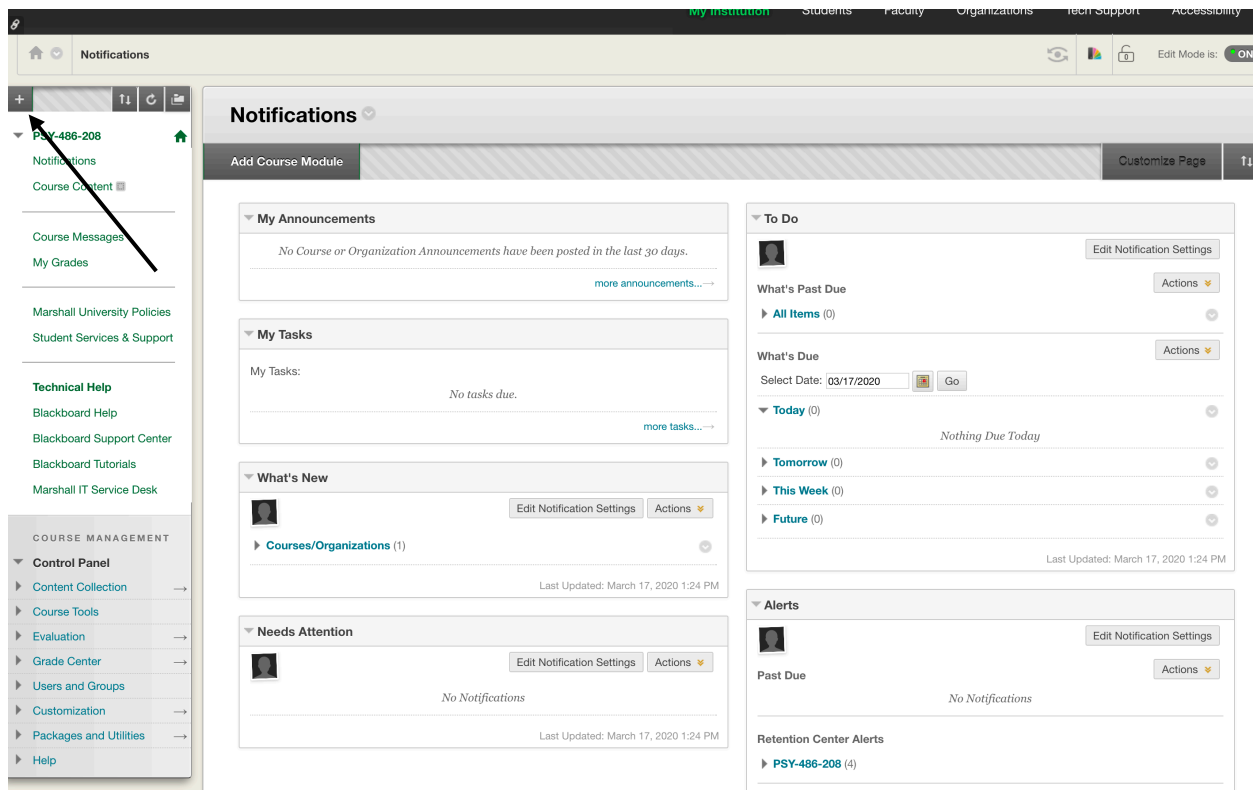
My Institution Students Faculty Organizations Tech Support Accessibility

Notifications

Edit Mode is: ON

PSY-486-208

Notifications
Course Content

Course Messages
My Grades

Marshall University Policies
Student Services & Support

Technical Help
Blackboard Help
Blackboard Support Center
Blackboard Tutorials
Marshall IT Service Desk

COURSE MANAGEMENT
Control Panel
Content Collection
Course Tools
Evaluation
Grade Center
Users and Groups
Customization
Packages and Utilities
Help

Notifications

Add Course Module

Customize Page

My Announcements

No Course or Organization Announcements have been posted in the last 30 days.

more announcements...

My Tasks

My Tasks:

No tasks due.

more tasks...

What's New

Edit Notification Settings Actions

Courses/Organizations (1)

Last Updated: March 17, 2020 1:24 PM

Needs Attention

Edit Notification Settings Actions

No Notifications

Last Updated: March 17, 2020 1:24 PM

To Do

Edit Notification Settings

Actions

What's Past Due

All Items (0)

Actions

What's Due

Select Date: 03/17/2020 Go

Today (0)

Nothing Due Today

Tomorrow (0)

This Week (0)

Future (0)

Last Updated: March 17, 2020 1:24 PM

Alerts

Edit Notification Settings

Actions

Past Due

No Notifications

Retention Center Alerts

PSY-486-208 (4)